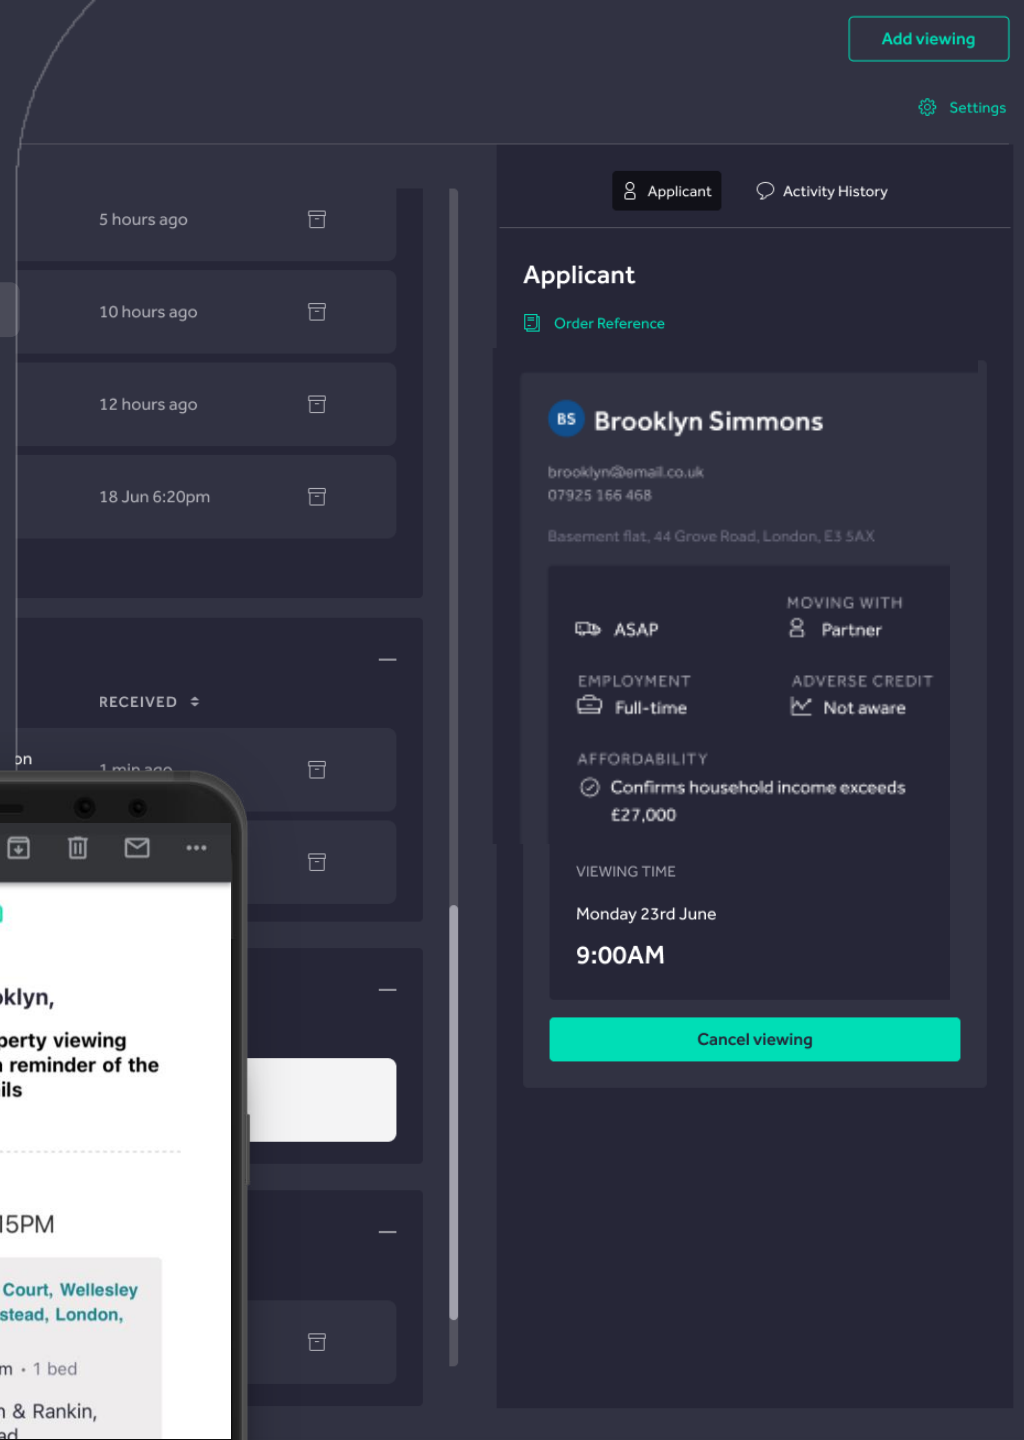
Add viewing

Settings

5 hours ago

10 hours ago

12 hours ago

18 Jun 6:20pm

—

RECEIVED

on

1 min ago

—

—

oklyn,

perty viewing
reminder of the
ils

15PM

Court, Wellesley
stead, London,

m • 1 bed

n & Rankin,
ad

Applicant

Activity History

Applicant

Order Reference

BS Brooklyn Simmons

brooklyn@email.co.uk
07925 166 468

Basement flat, 44 Grove Road, London, E3 5AX

ASAP

MOVING WITH
Partner

EMPLOYMENT
Full-time

ADVERSE CREDIT
Not aware

AFFORDABILITY
Confirms household income exceeds £27,000

VIEWING TIME

Monday 23rd June

9:00AM

Cancel viewing